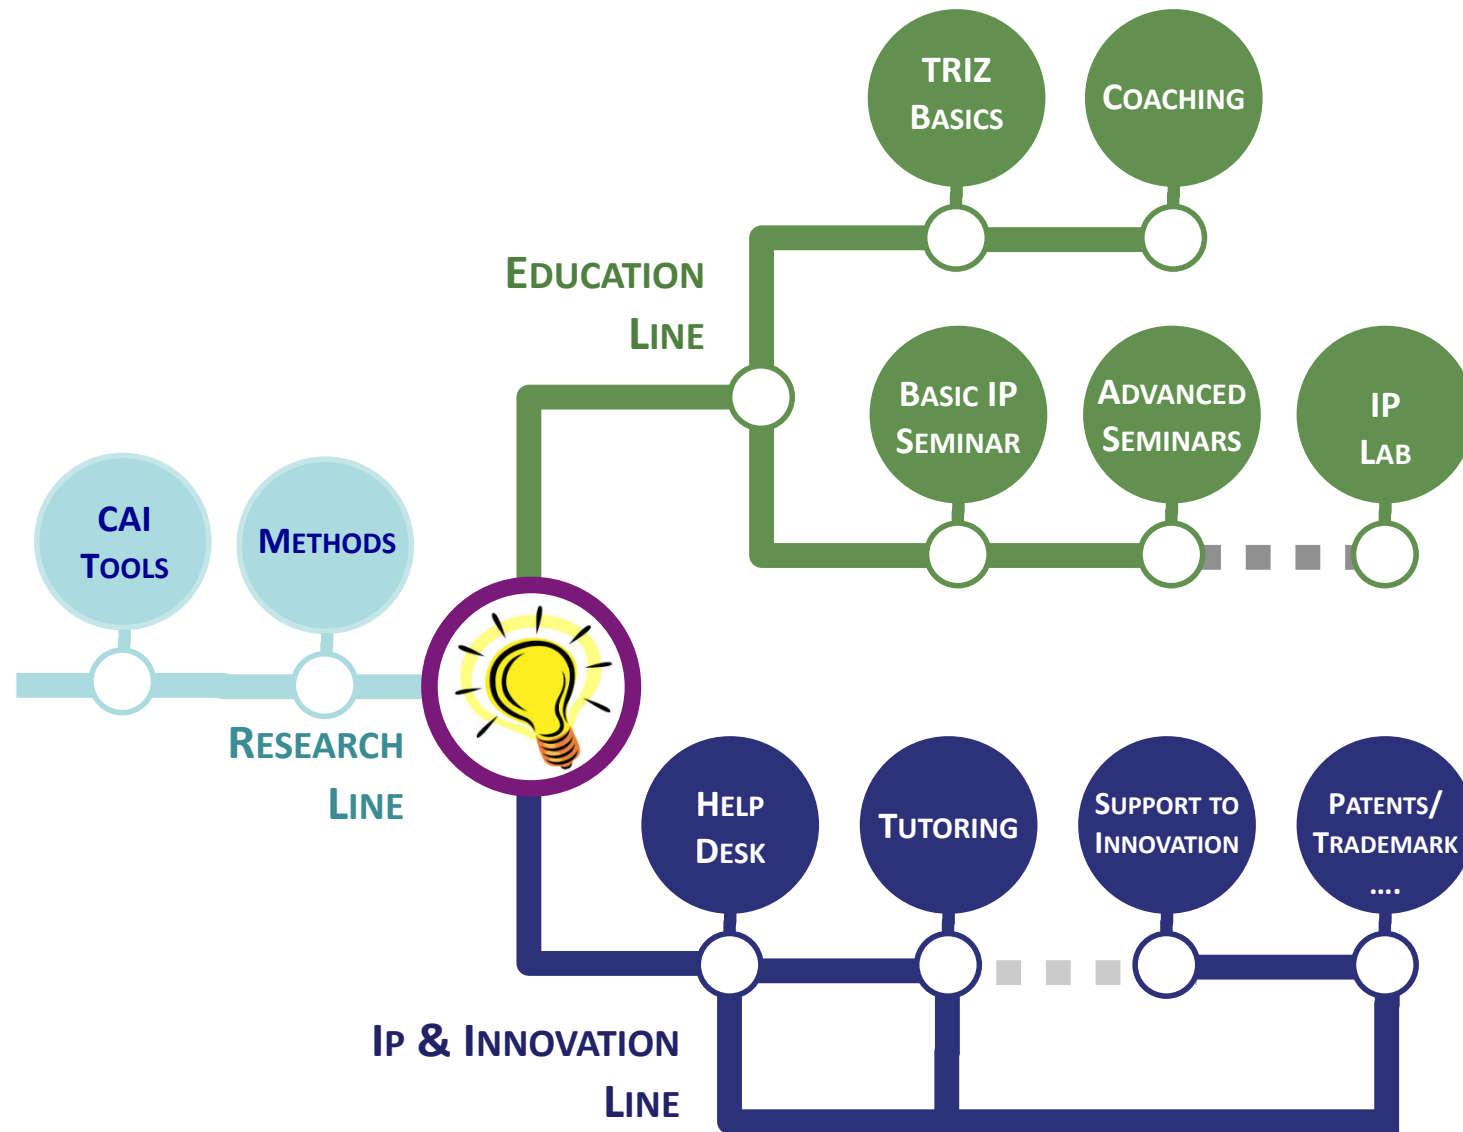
TRIZ
Basics

Coaching

Education
Line

Basic IP
Seminar

Advanced
Seminars

IP
Lab

CAI
Tools

Methods

Research
Line

Help
Desk

Tutoring

Support to
Innovation

Patents/
Trademark
....

Ip & Innovation
Line